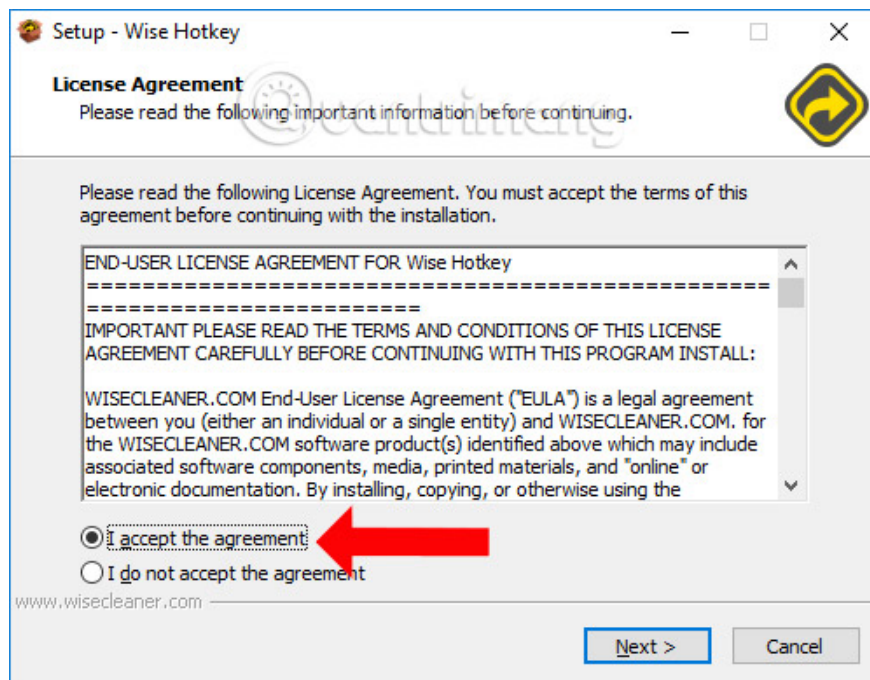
Setup - Wise Hotkey

License Agreement
Please read the following important information before continuing.

Please read the following License Agreement. You must accept the terms of this agreement before continuing with the installation.

END-USER LICENSE AGREEMENT FOR Wise Hotkey
===========================================================
IMPORTANT PLEASE READ THE TERMS AND CONDITIONS OF THIS LICENSE AGREEMENT CAREFULLY BEFORE CONTINUING WITH THIS PROGRAM INSTALL:

WISECLEANER.COM End-User License Agreement ("EULA") is a legal agreement between you (either an individual or a single entity) and WISECLEANER.COM. for the WISECLEANER.COM software product(s) identified above which may include associated software components, media, printed materials, and "online" or electronic documentation. By installing, copying, or otherwise using the

I accept the agreement
I do not accept the agreement

www.wisecleaner.com

Next >
Cancel